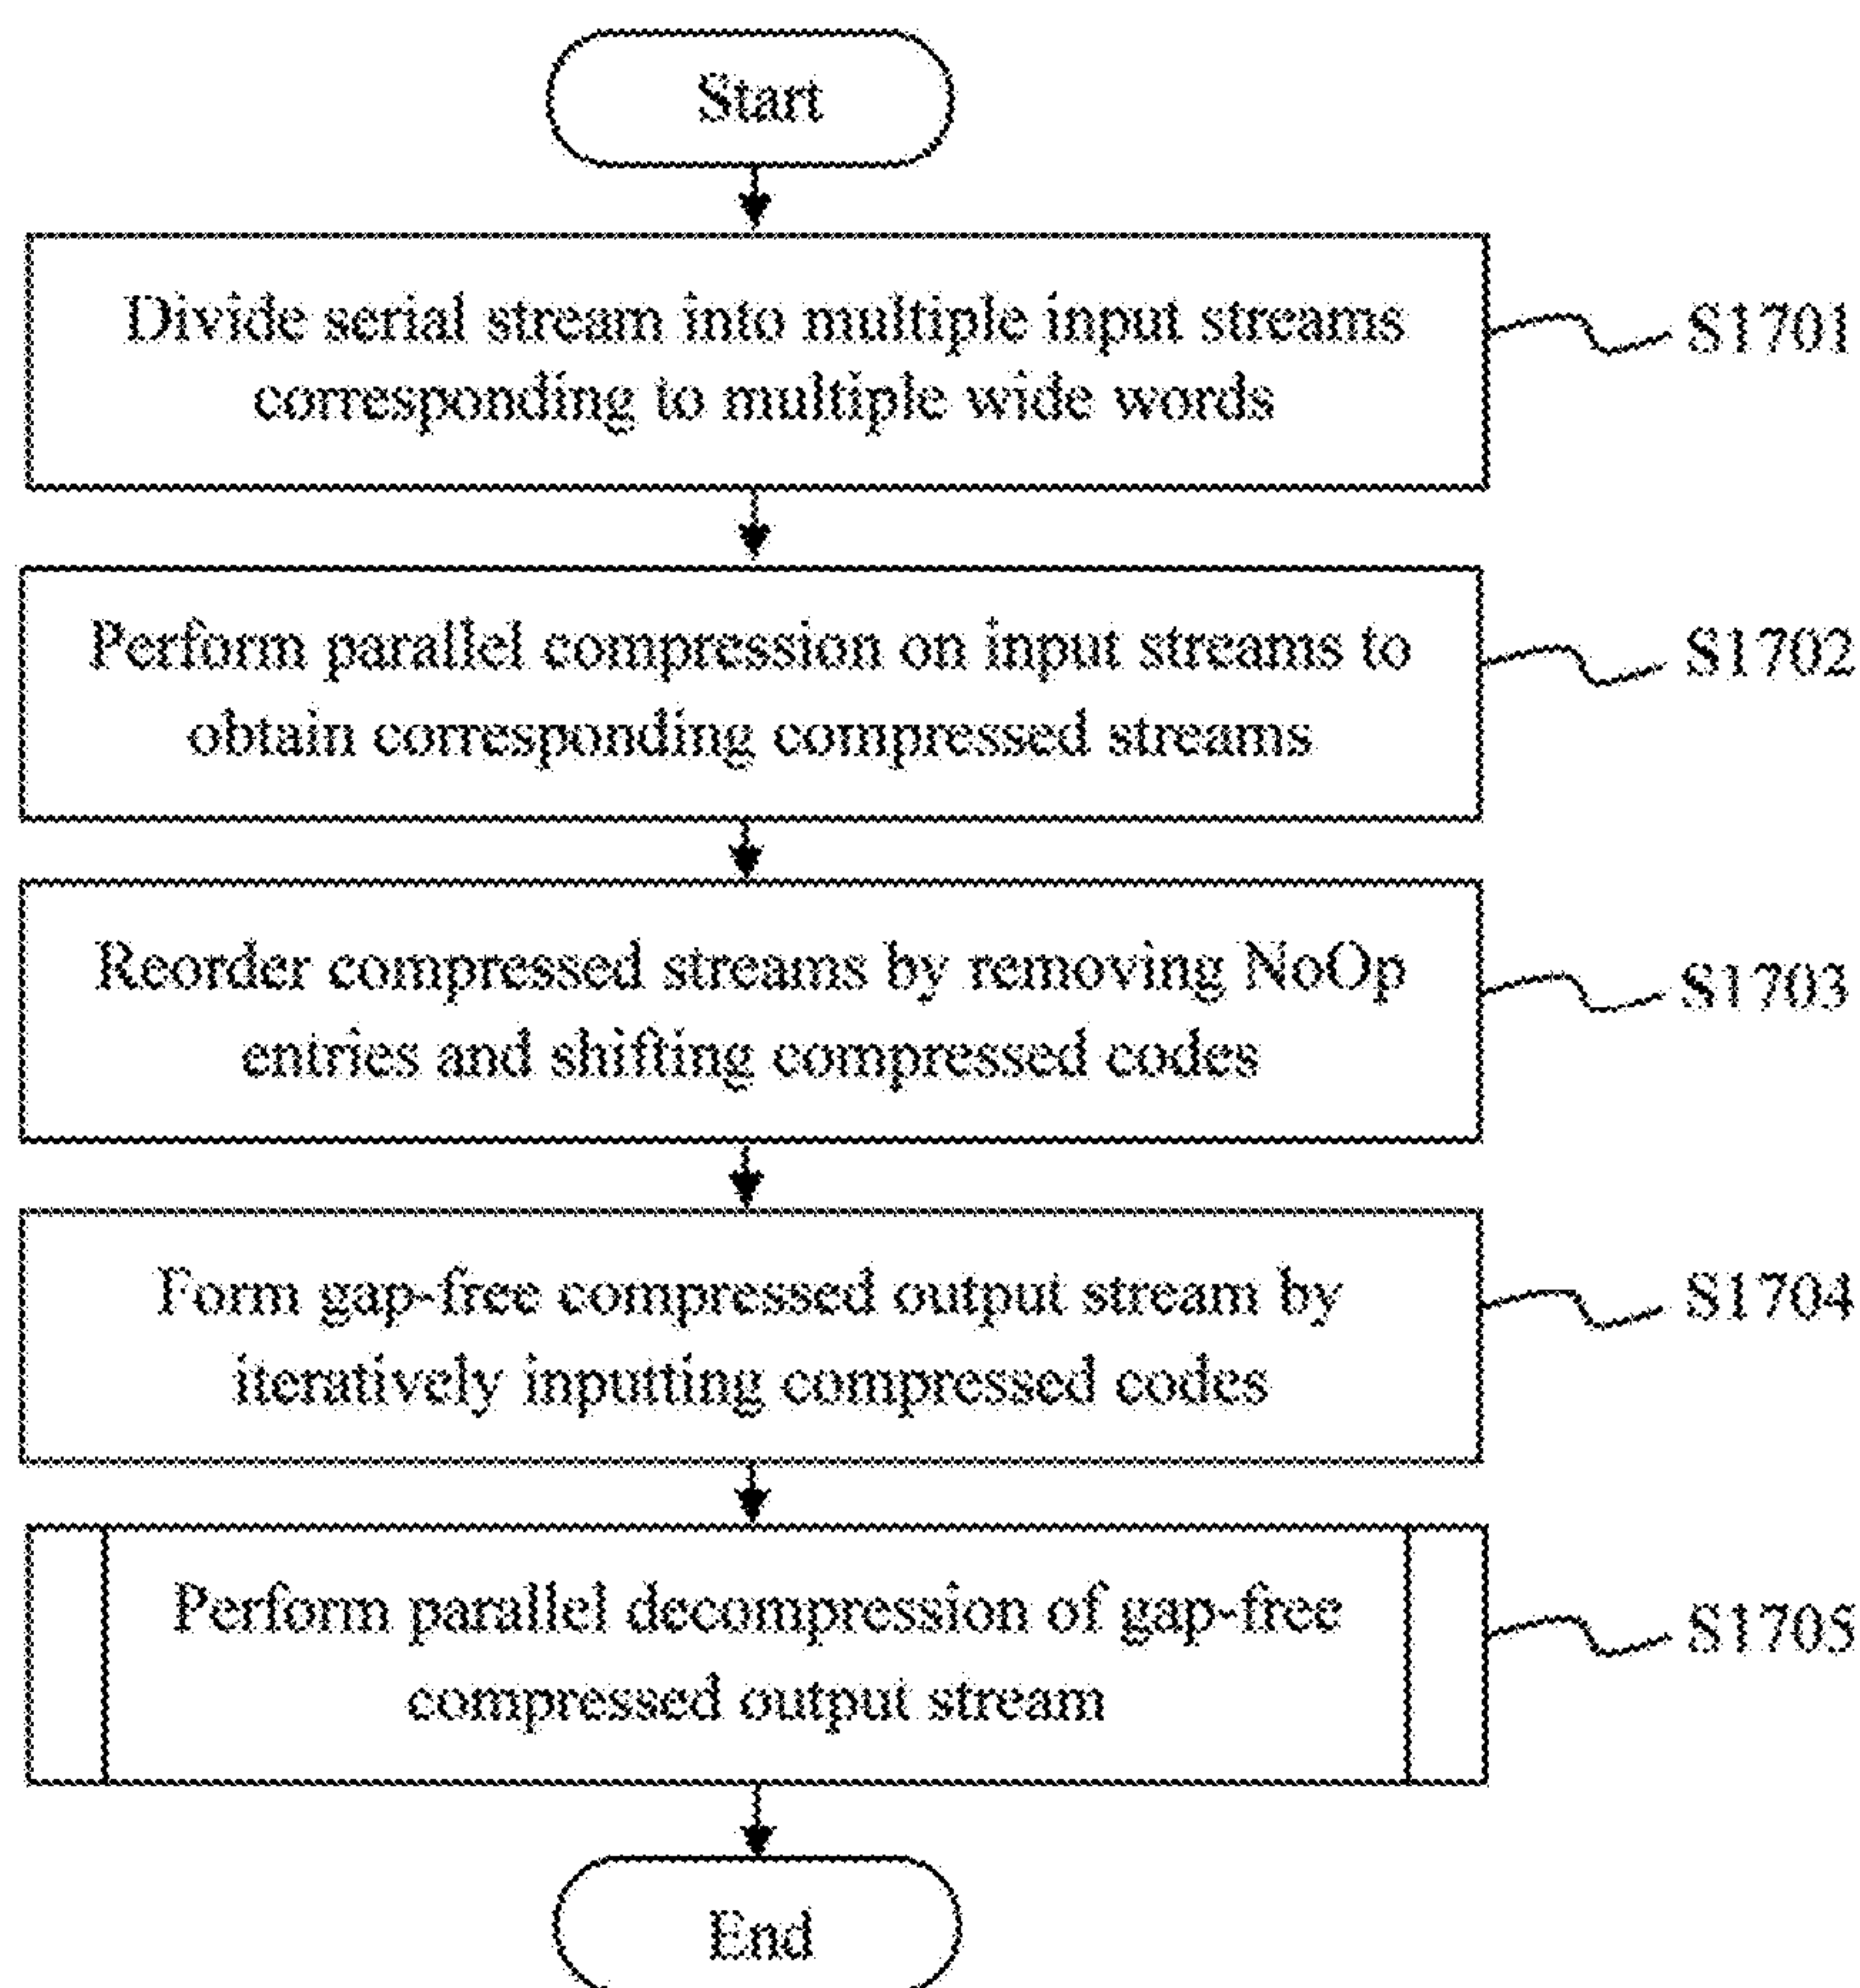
Start

Divide serial stream into multiple input streams corresponding to multiple wide words

S1701

Perform parallel compression on input streams to obtain corresponding compressed streams

S1702

Reorder compressed streams by removing NoOp entries and shifting compressed codes

S1703

Form gap-free compressed output stream by iteratively inputting compressed codes

S1704

Perform parallel decompression of gap-free compressed output stream

S1705

End